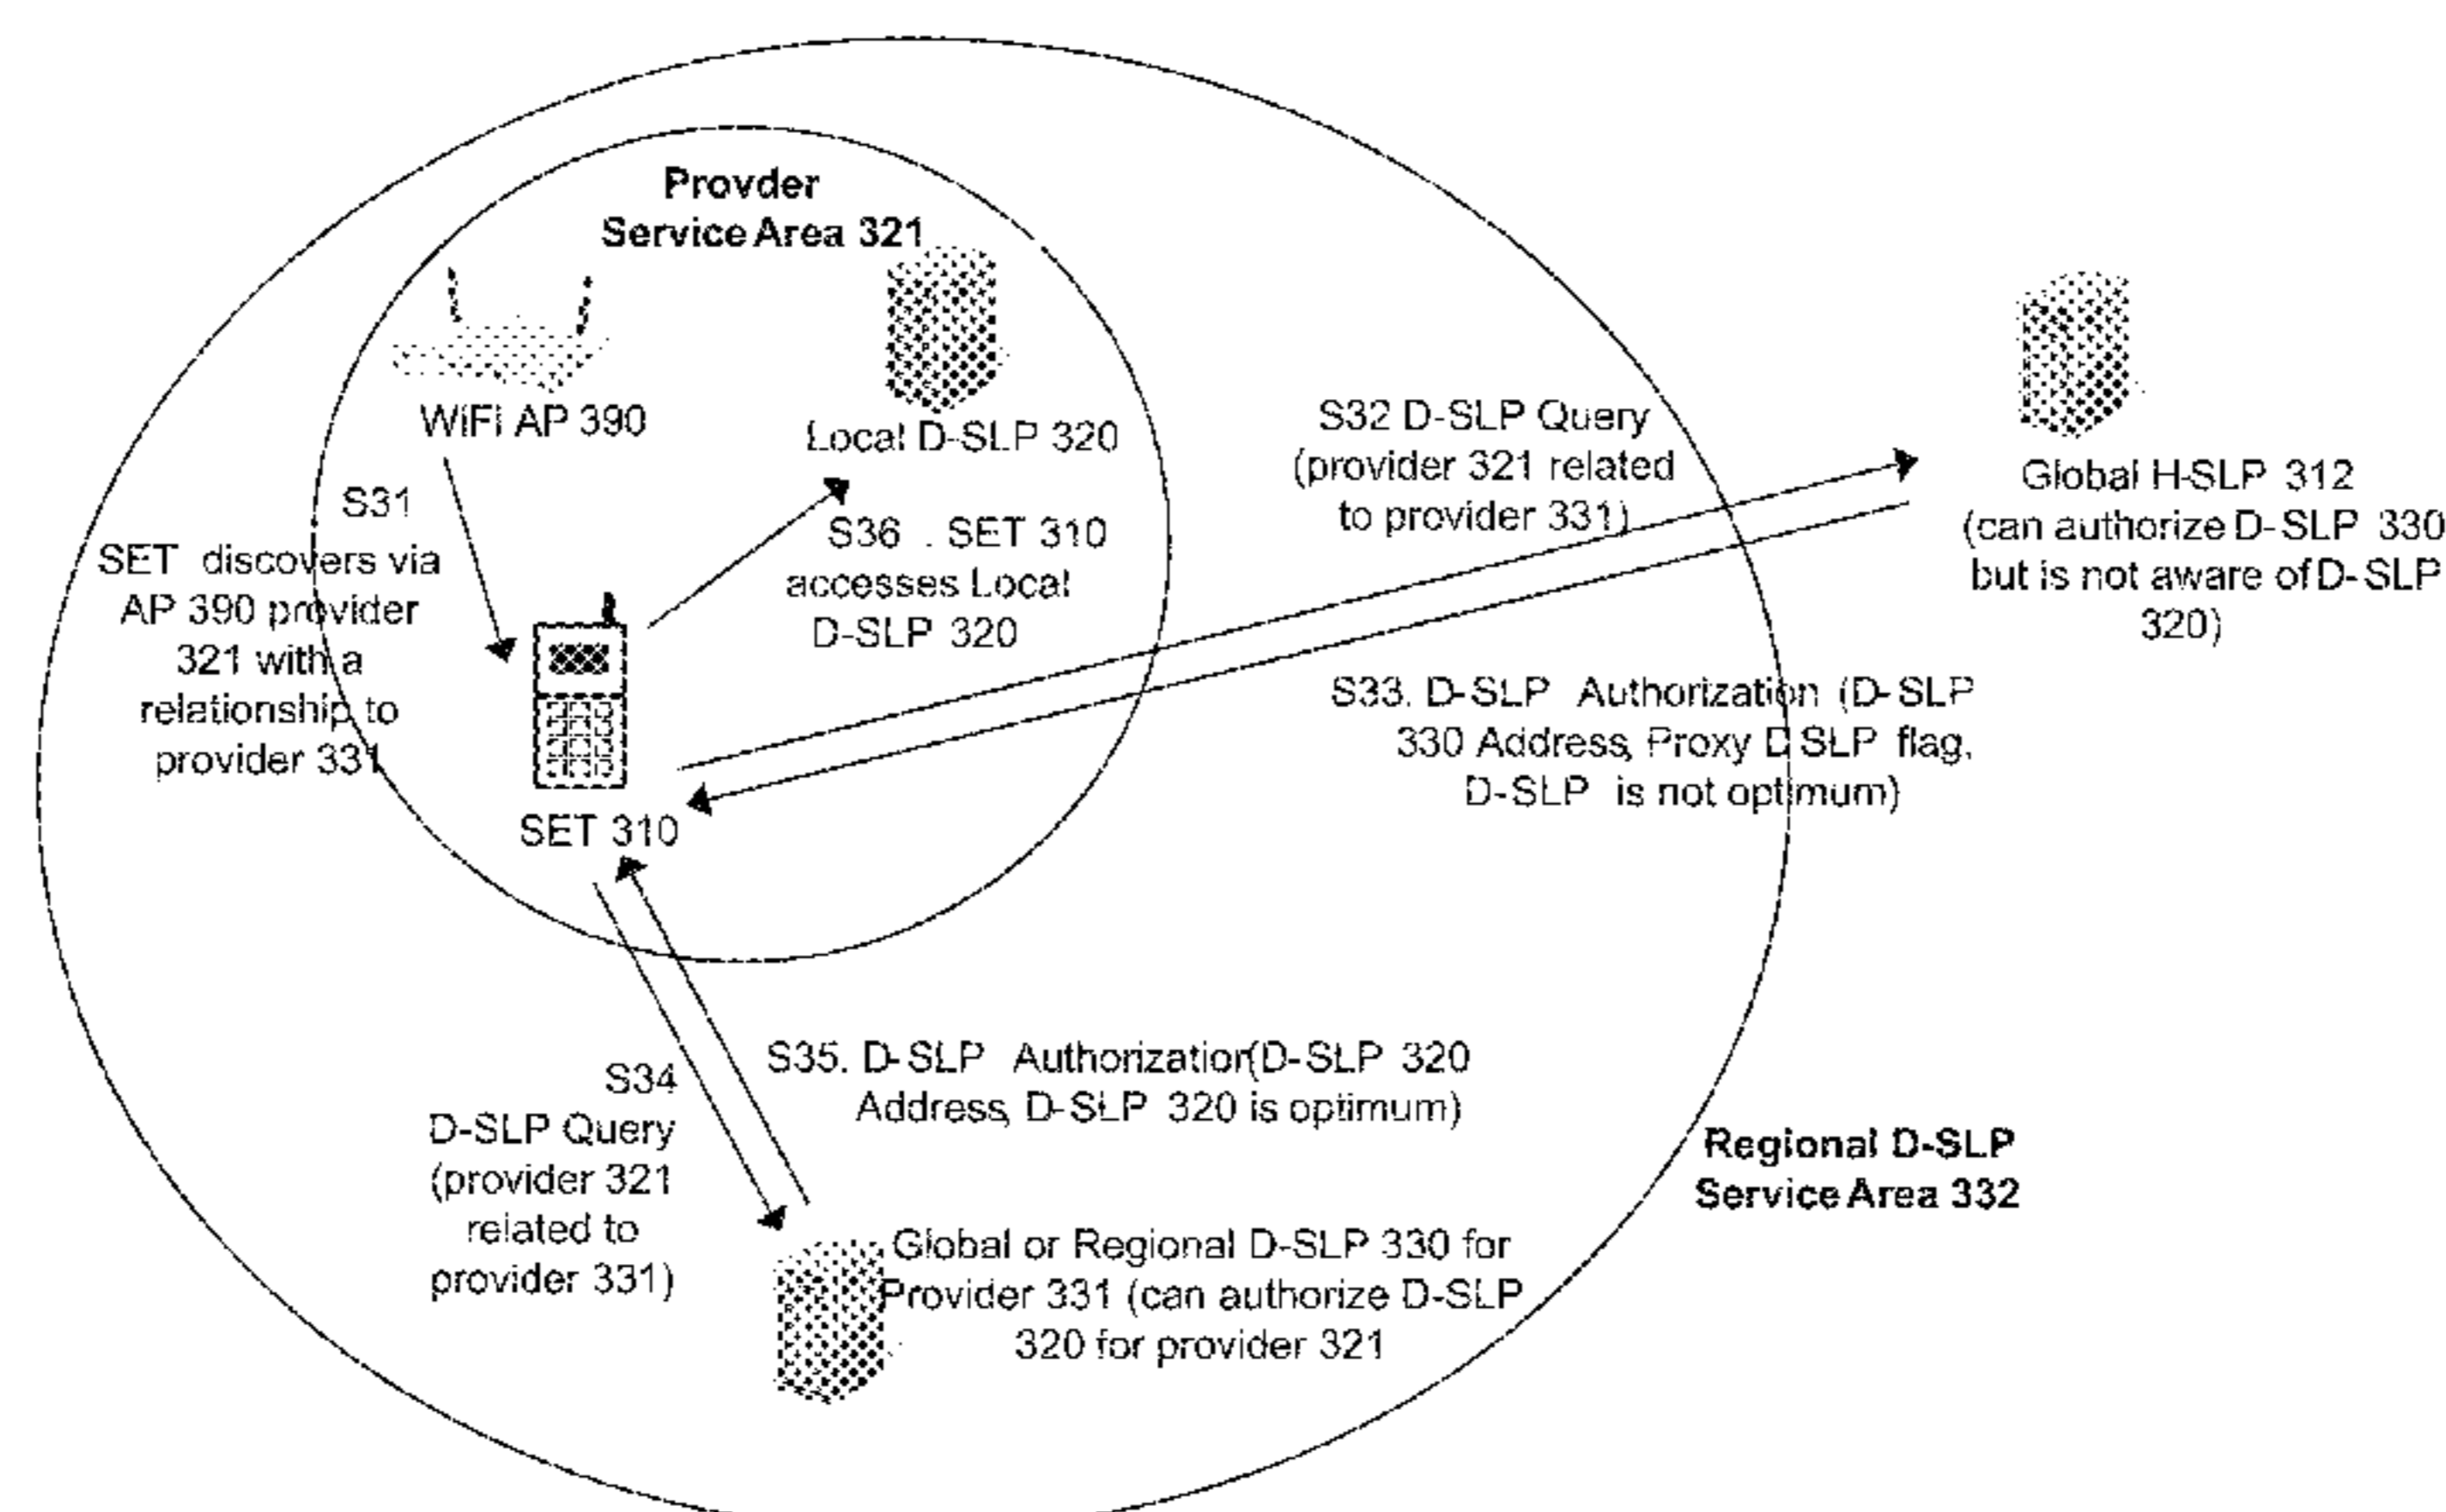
Provder Service Area 321

WiFi AP 390

Local D-SLP 320

S31

SET discovers via AP 390 provider 321 with a relationship to provider 331

S36 . SET 310 accesses Local D-SLP 320

SET 310

S32 D-SLP Query (provider 321 related to provider 331)

Global H-SLP 312 (can authorize D-SLP 330 but is not aware of D-SLP 320)

S33. D-SLP Authorization (D-SLP 330 Address, Proxy D SLP flag, D-SLP is not optimum)

S34 D-SLP Query (provider 321 related to provider 331)

S35. D-SLP Authorization(D-SLP 320 Address, D-SLP 320 is optimum)

Regional D-SLP Service Area 332

Global or Regional D-SLP 330 for Provider 331 (can authorize D-SLP 320 for provider 321